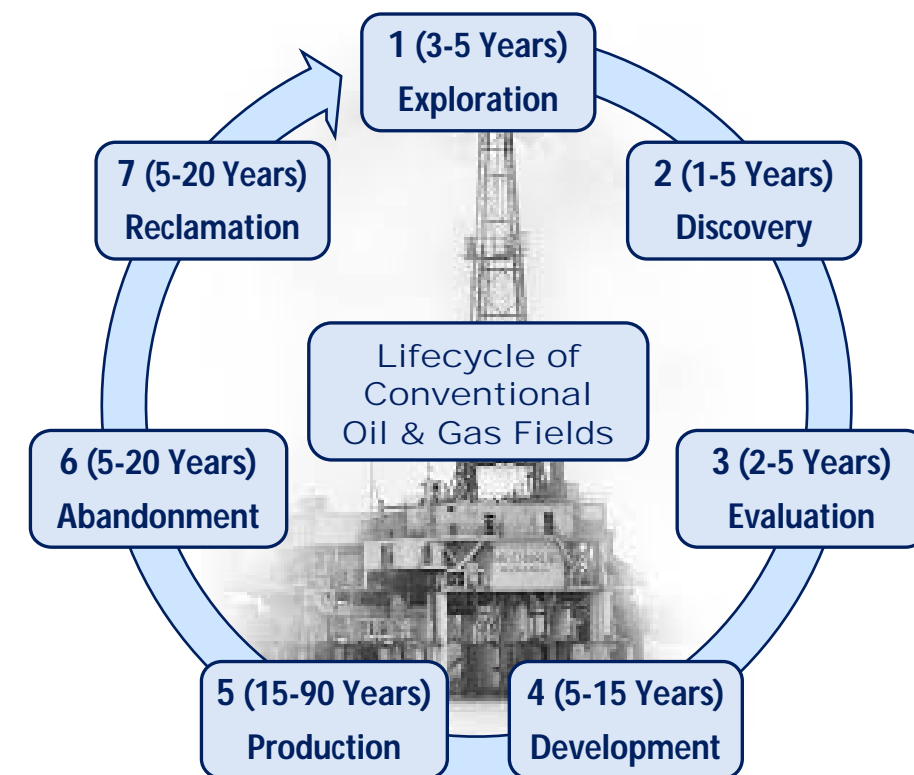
1 (3-5 Years)
Exploration

2 (1-5 Years)
Discovery

3 (2-5 Years)
Evaluation

4 (5-15 Years)
Development

5 (15-90 Years)
Production

6 (5-20 Years)
Abandonment

7 (5-20 Years)
Reclamation

Lifecycle of Conventional Oil & Gas Fields